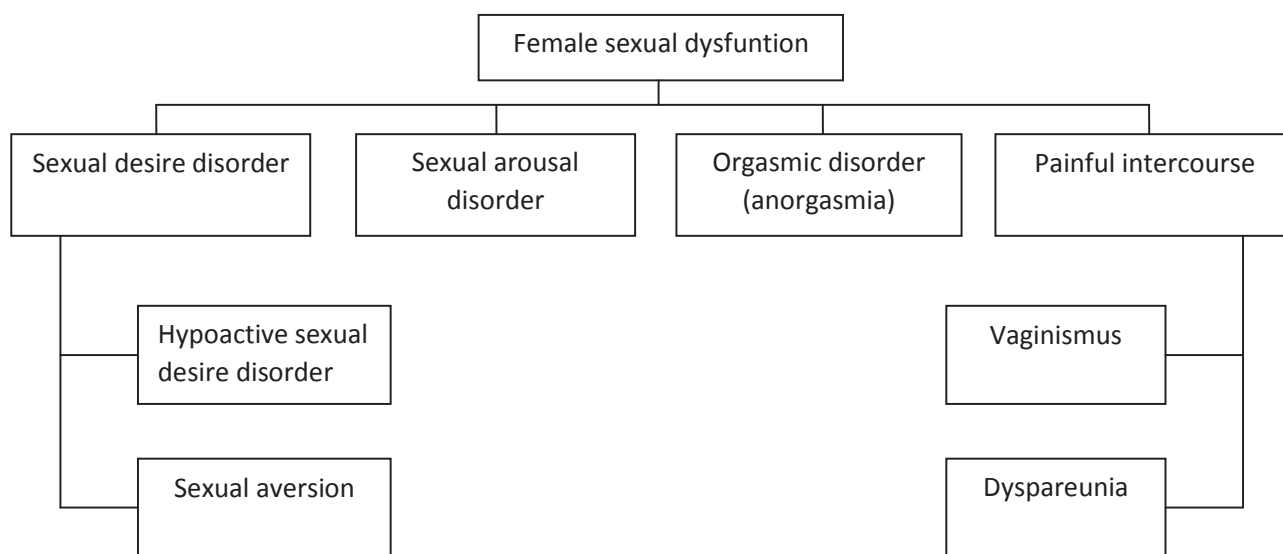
Female sexual dysfuntion

Sexual desire disorder

Sexual arousal disorder

Orgasmic disorder (anorgasmia)

Painful intercourse

Hypoactive sexual desire disorder

Sexual aversion

Vaginismus

Dyspareunia